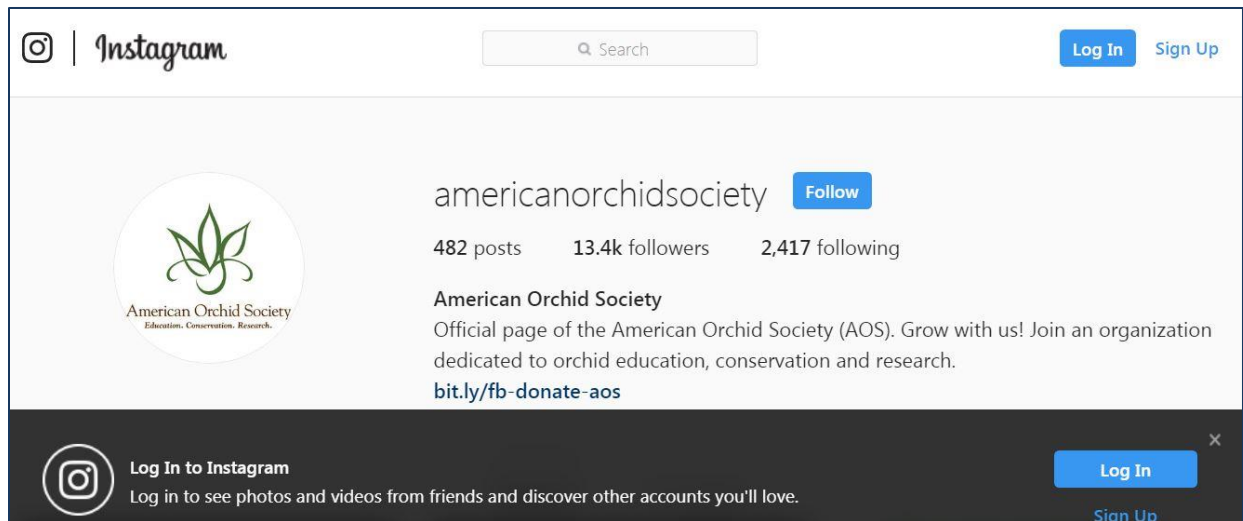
Instagram

Search

Log In Sign Up

americanorchidsociety Follow

482 posts 13.4k followers 2,417 following

American Orchid Society
Education. Conservation. Research.

American Orchid Society

Official page of the American Orchid Society (AOS). Grow with us! Join an organization dedicated to orchid education, conservation and research.

bit.ly/fb-donate-aos

Log In to Instagram

Log in to see photos and videos from friends and discover other accounts you'll love.

×

Log In

Sign Up